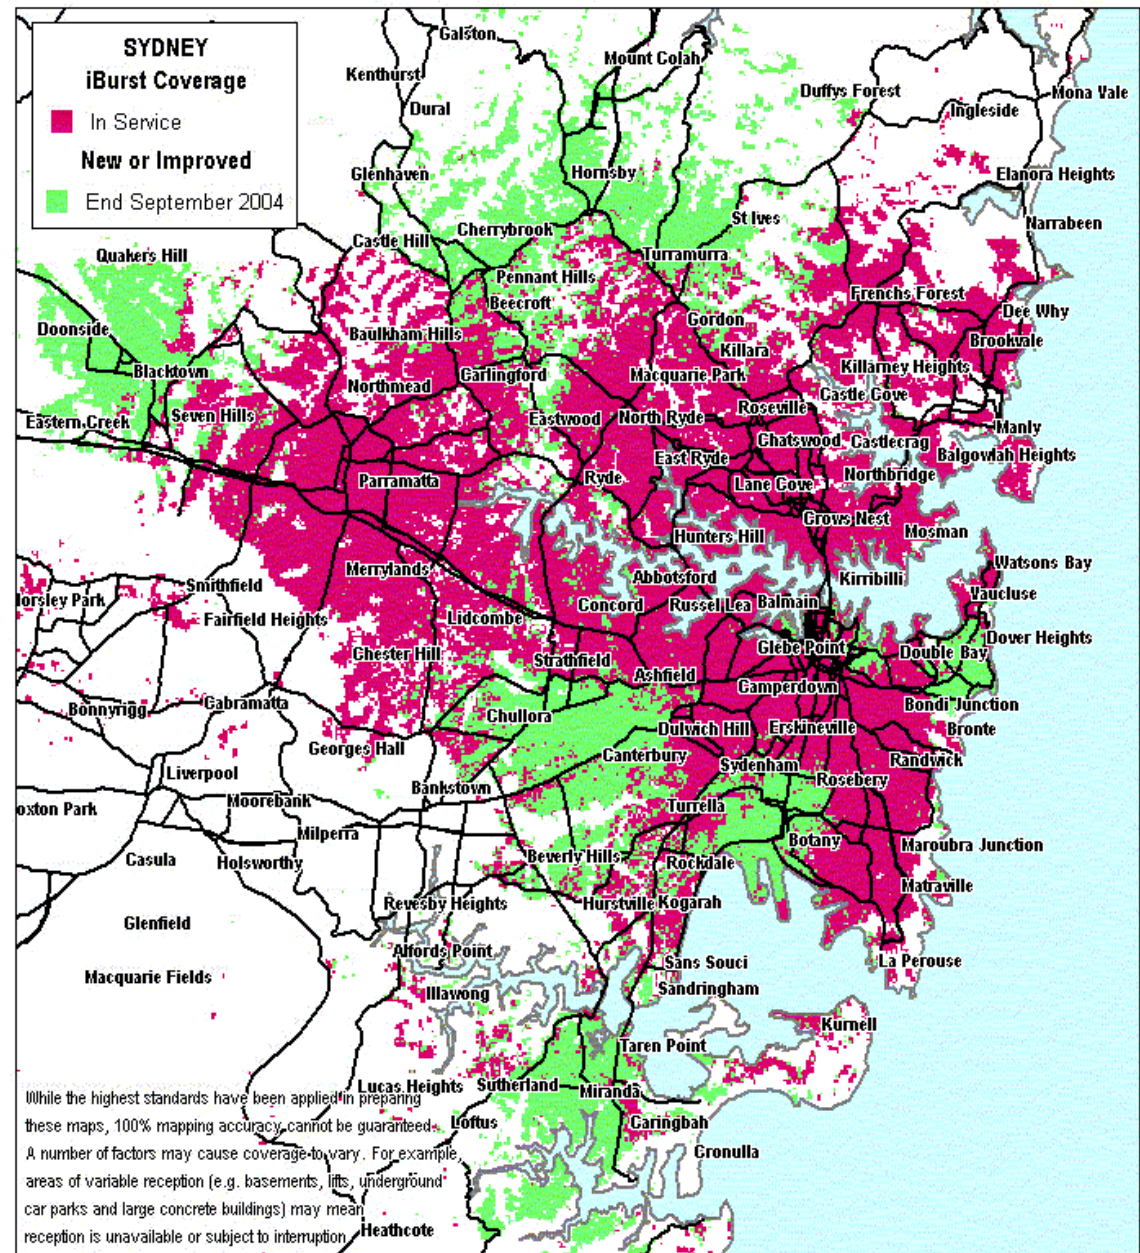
SYDNEY
iBurst Coverage

In Service

New or Improved

End September 2004

Galston
Mount Colah
Kenthurst
Dural
Duffys Forest
Ingleside
Mona Vale
Glenhaven
Hornsby
Elanora Heights
St Ives
Narrabeen
Castle Hill
Cherrybrook
Quakers Hill
Turramurra
Pennant Hills
Frenchs Forest
Beecroft
Dee Why
Doonside
Baulkham Hills
Gordon
Brookvale
Killara
Blacktown
Northmead
Carlingford
Macquarie Park
Killarney Heights
Castle Cove
Seven Hills
Roseville
Manly
Eastern Creek
Eastwood
North Ryde
Chatswood
Castlecrag
Balgowlah Heights
East Ryde
Northbridge
Parramatta
Ryde
Lane Cove
Crows Nest
Mosman
Hunters Hill
Watsons Bay
Merrylands
Kirribilli
Abbotsford
Vaucluse
Smithfield
orsley Park
Concord
Russell Lea
Balmain
Fairfield Heights
Lidcombe
Dover Heights
Glebe Point
Double Bay
Chester Hill
Strathfield
Ashfield
Camperdown
Bondi Junction
Bonnyrigg
Cabramatta
Chullora
Dulwich Hill
Erskineville
Bronte
Georges Hall
Canterbury
Randwick
Sydenham
Liverpool
Rosebery
Bankstown
Moorebank
oxton Park
Turrella
Milperra
Botany
Maroubra Junction
Casula
Holsworthy
Beverly Hills
Rockdale
Matraville
Glenfield
Revesby Heights
Hurstville
Kogarah
Alfords Point
La Perouse
Macquarie Fields
Sans Souci
Illawong
Sandringham
Kurnell
Taren Point
Lucas Heights
Sutherland
Miranda
Loftus
Caringbah
Cronulla
Heathcote

While the highest standards have been applied in preparing these maps, 100% mapping accuracy cannot be guaranteed. A number of factors may cause coverage to vary. For example, areas of variable reception (e.g. basements, lifts, underground car parks and large concrete buildings) may mean reception is unavailable or subject to interruption.